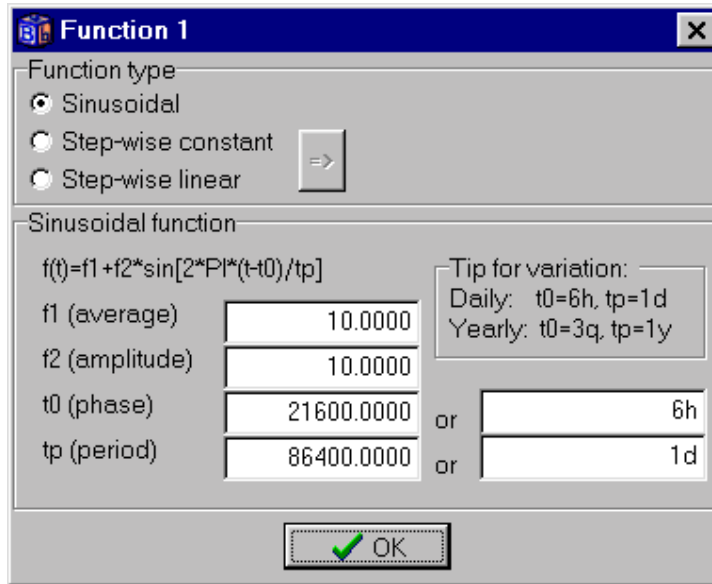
Function 1

Function type
Sinusoidal
Step-wise constant
Step-wise linear
=>

Sinusoidal function
f(t)=f1+f2*sin[2*PI*(t-t0)/tp]

Tip for variation:
Daily: t0=6h, tp=1d
Yearly: t0=3q, tp=1y

f1 (average) 10.0000
f2 (amplitude) 10.0000
t0 (phase) 21600.0000 or 6h
tp (period) 86400.0000 or 1d

OK